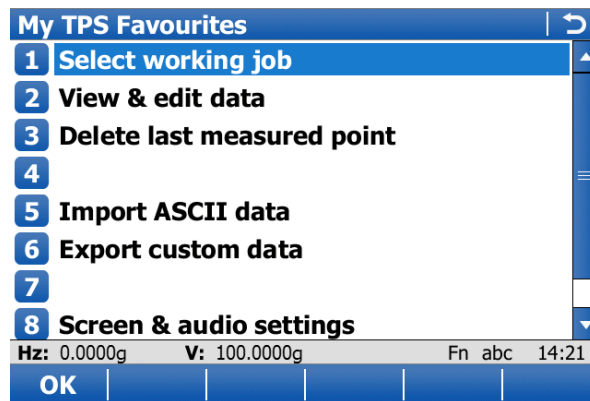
My TPS Favourites

1 Select working job
2 View & edit data
3 Delete last measured point
4
5 Import ASCII data
6 Export custom data
7
8 Screen & audio settings

Hz: 0.0000g V: 100.0000g Fn abc 14:21

OK